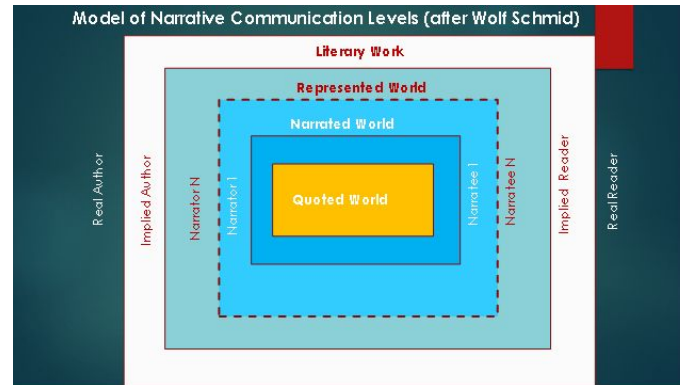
Model of Narrative Communication Levels (after Wolf Schmid)

Literary Work

Represented World

Narrated World

Quoted World

Real Author

Implied Author

Narrator N

Narrator 1

Narratee 1

Narratee N

Implied Reader

Real Reader